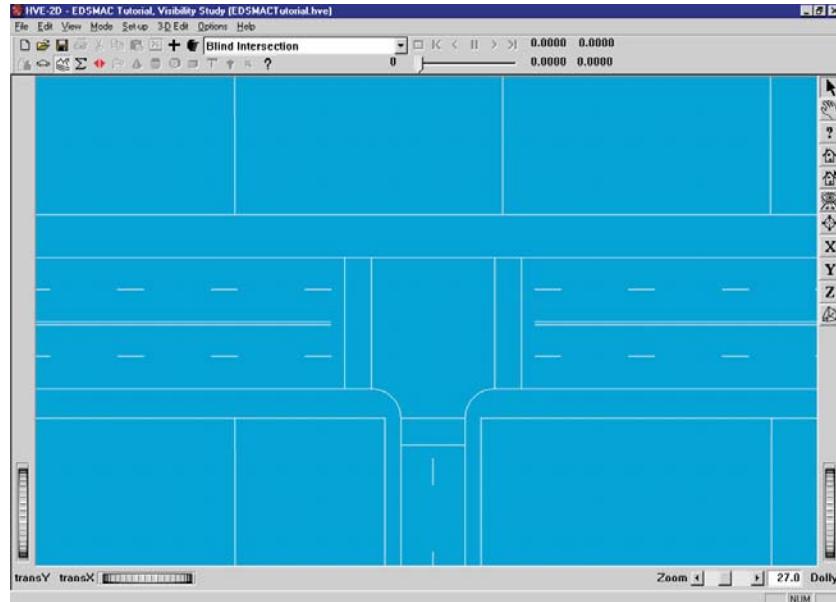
HVE-2D - EDSMAC Tutorial, Visibility Study [EDSMACTutorial.hve]

File Edit View Mode Set-up 3-D Edit Options Help

Blind Intersection

0.0000 0.0000

0

0.0000 0.0000

?

X

Y

Z

transY transX

Zoom

27.0

Dolly

NUM